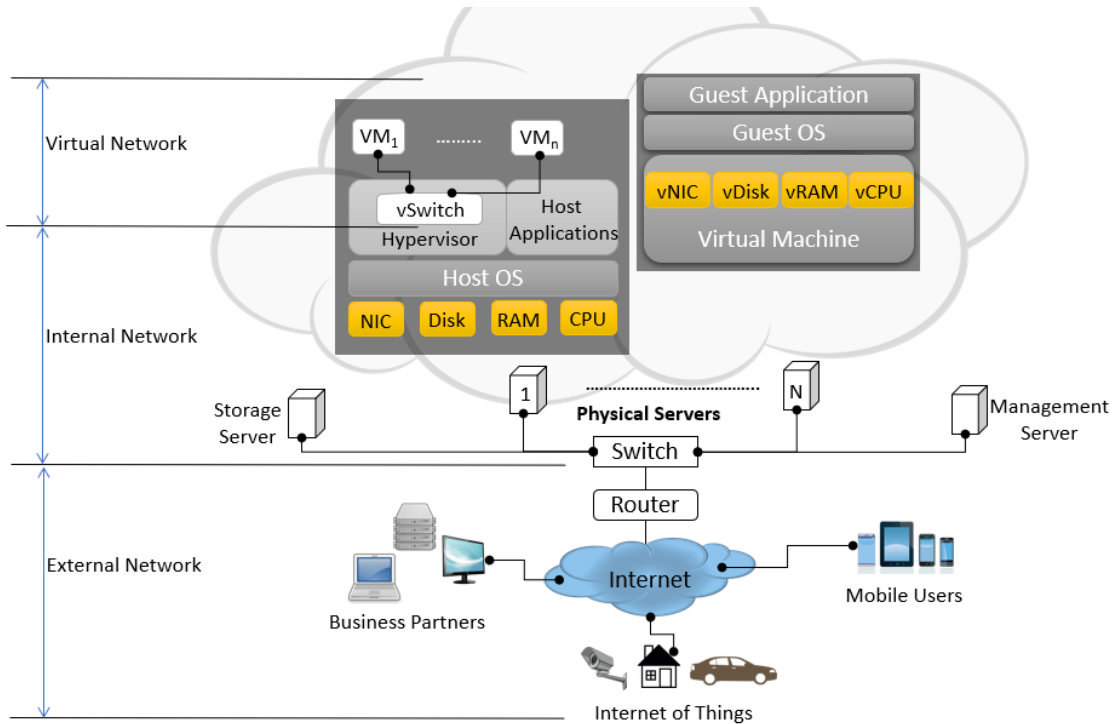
Virtual Network

Internal Network

External Network

$VM_1$ ........ $VM_n$

vSwitch
Hypervisor

Host Applications

Host OS

NIC Disk RAM CPU

Guest Application

Guest OS

vNIC vDisk vRAM vCPU

Virtual Machine

Storage Server

1

N

Physical Servers

Management Server

Switch

Router

Internet

Business Partners

Mobile Users

Internet of Things